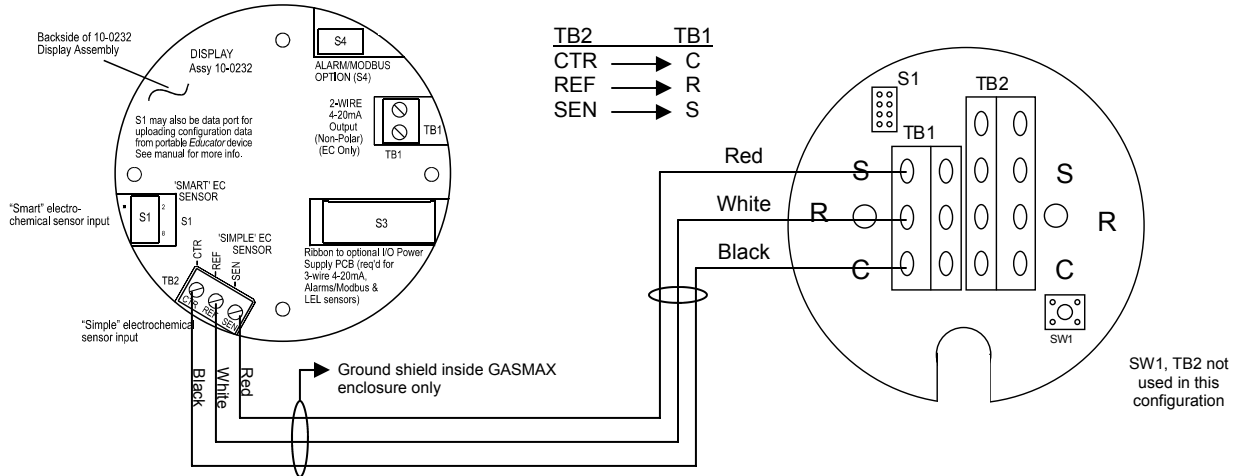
Backside of 10-0232 Display Assembly

DISPLAY Assy 10-0232

S4

ALARM/MODBUS OPTION (S4)

2-WIRE 4-20mA Output (Non-Polar) (EC Only)

TB1

TB1

S1 may also be data port for uploading configuration data from portable *Educator* device See manual for more info.

'SMART' EC SENSOR

"Smart" electro-chemical sensor input

S1

2

8

S1

S3

'SIMPLE' EC SENSOR

Ribbon to optional I/O Power Supply PCB (req'd for 3-wire 4-20mA, Alarms/Modbus & LEL sensors)

CTR

REF

SEN

TB2

CTR

REF

SEN

"Simple" electrochemical sensor input

Black

White

Red

Ground shield inside GASMAX enclosure only

| TB2 | TB1 |
|---|---|
| CTR | C |
| REF | R |
| SEN | S |

Red

White

Black

S1

TB2

TB1

S

R

C

S

R

C

SW1

SW1, TB2 not used in this configuration